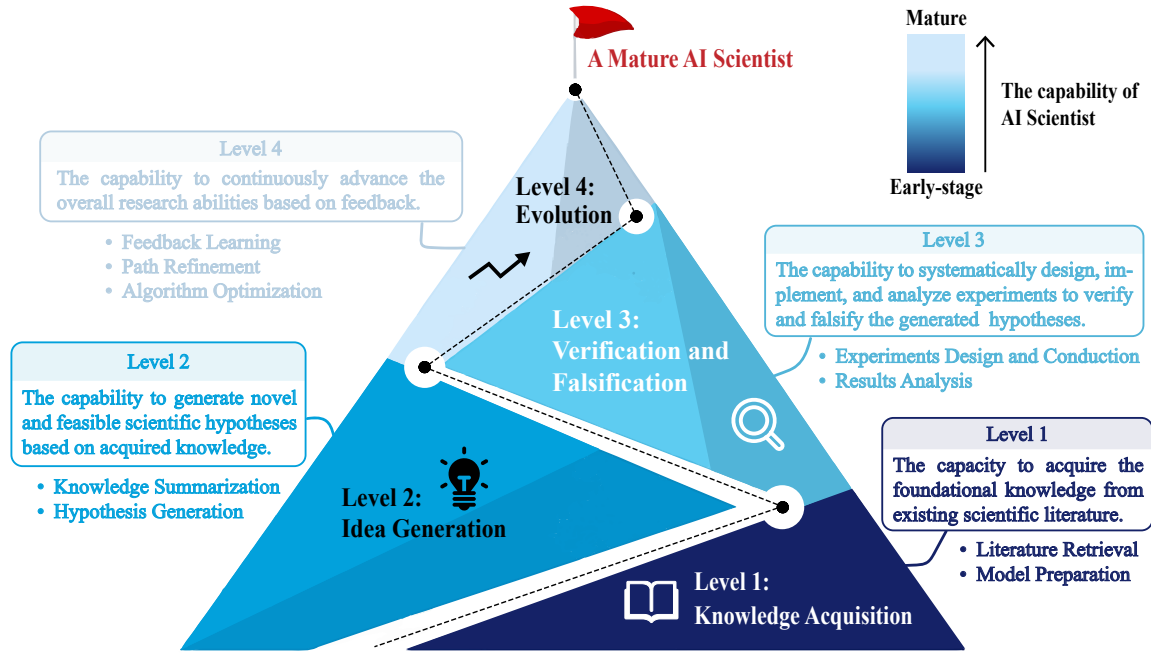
A Mature AI Scientist

Mature

The capability of AI Scientist

Early-stage

Level 4

The capability to continuously advance the overall research abilities based on feedback.

• Feedback Learning
• Path Refinement
• Algorithm Optimization

Level 4: Evolution

Level 3

The capability to systematically design, implement, and analyze experiments to verify and falsify the generated hypotheses.

• Experiments Design and Conduction
• Results Analysis

Level 3: Verification and Falsification

Level 2

The capability to generate novel and feasible scientific hypotheses based on acquired knowledge.

• Knowledge Summarization
• Hypothesis Generation

Level 2: Idea Generation

Level 1

The capacity to acquire the foundational knowledge from existing scientific literature.

• Literature Retrieval
• Model Preparation

Level 1: Knowledge Acquisition